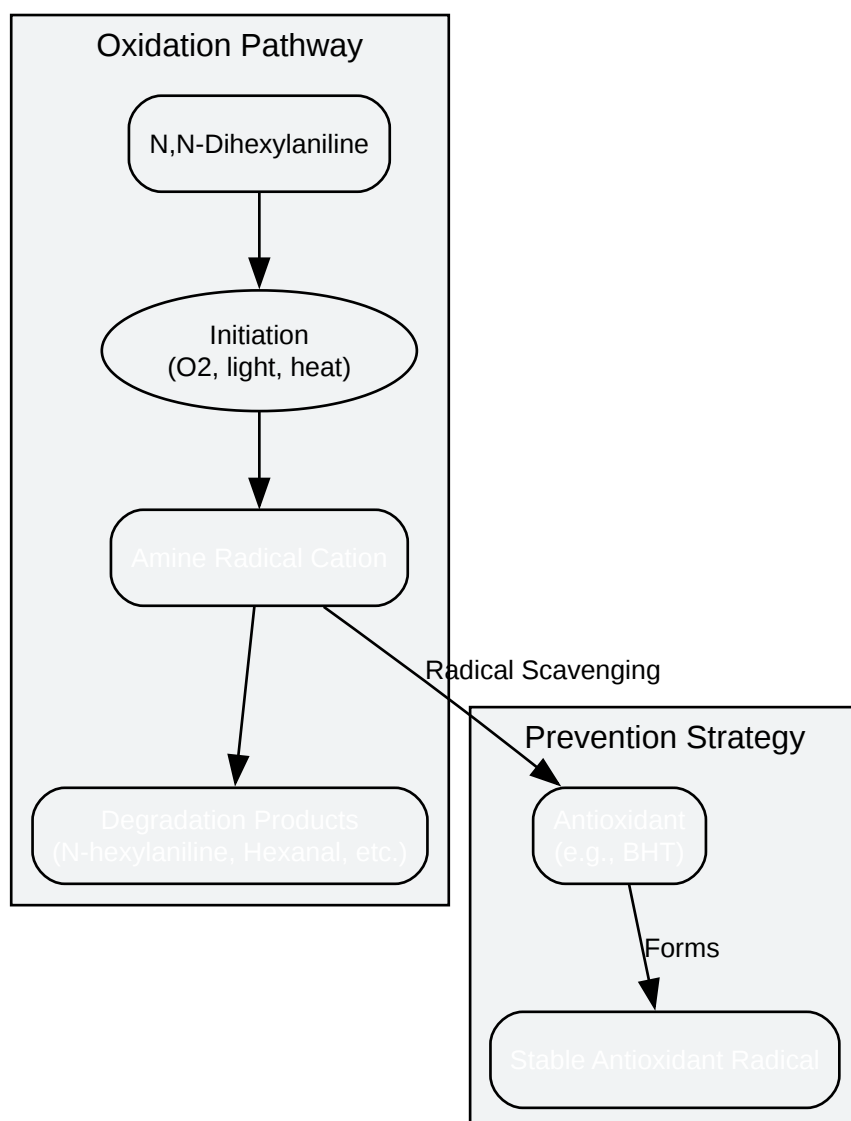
Oxidation Pathway

N,N-Dihexylaniline

Initiation
(O2, light, heat)

Amine Radical Cation

Degradation Products
(N-hexylaniline, Hexanal, etc.)

Radical Scavenging

Prevention Strategy

Antioxidant
(e.g., BHT)

Forms

Stable Antioxidant Radical